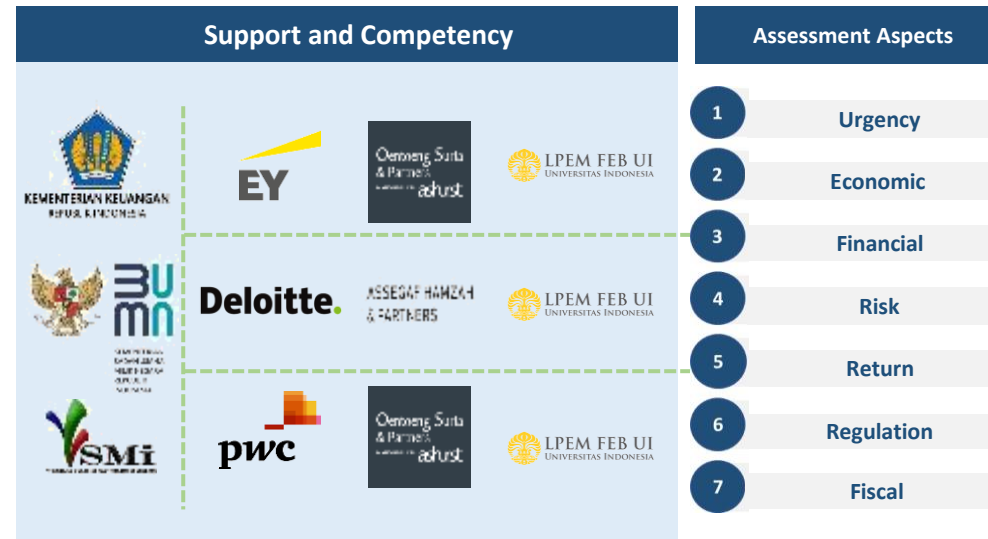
Support and Competency

Assessment Aspects

KEMENTERIAN KEUANGAN
REPUBLIK INDONESIA

EY

Oentoeng Suria & Partners
ashurst

LPEM FEB UI
UNIVERSITAS INDONESIA

BUMN

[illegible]

Deloitte.

ASSEGAF HAMZAH & PARTNERS

LPEM FEB UI
UNIVERSITAS INDONESIA

SMI

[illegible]

pwc

Oentoeng Suria & Partners
ashurst

LPEM FEB UI
UNIVERSITAS INDONESIA

1 Urgency
2 Economic
3 Financial
4 Risk
5 Return
6 Regulation
7 Fiscal